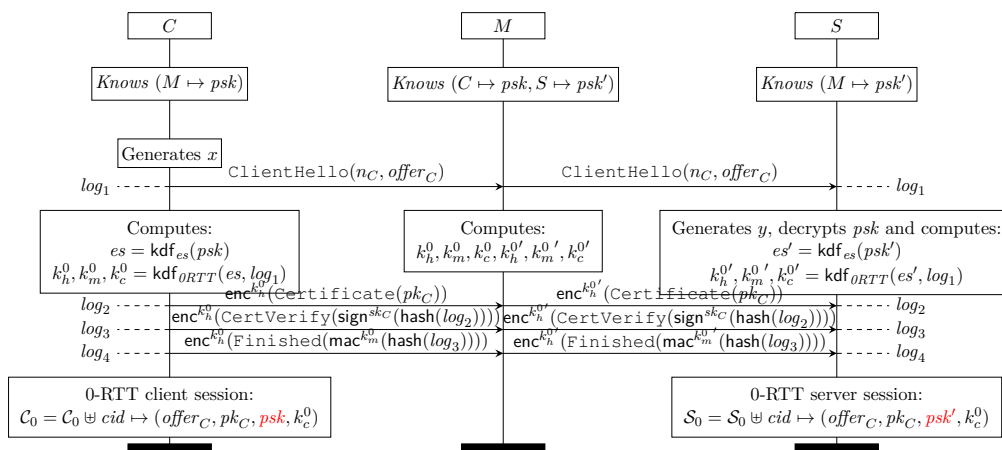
$C$

$M$

$S$

$Knows\ (M \mapsto psk)$

$Knows\ (C \mapsto psk, S \mapsto psk')$

$Knows\ (M \mapsto psk')$

Generates $x$

$log_1$

$\texttt{ClientHello}(n_C, offer_C)$

$\texttt{ClientHello}(n_C, offer_C)$

$log_1$

Computes:
$es = \mathsf{kdf}_{es}(psk)$
$k_h^0, k_m^0, k_c^0 = \mathsf{kdf}_{0RTT}(es, log_1)$

Computes:
$k_h^0, k_m^0, k_c^0, k_h^{0\prime}, k_m^{0\prime}, k_c^{0\prime}$

Generates $y$, decrypts $psk$ and computes:
$es' = \mathsf{kdf}_{es}(psk')$
$k_h^{0\prime}, k_m^{0\prime}, k_c^{0\prime} = \mathsf{kdf}_{0RTT}(es', log_1)$

$log_2$

$\mathsf{enc}^{k_h^0}(\texttt{Certificate}(pk_C))$

$\mathsf{enc}^{k_h^{0\prime}}(\texttt{Certificate}(pk_C))$

$log_2$

$log_3$

$\mathsf{enc}^{k_h^0}(\texttt{CertVerify}(\mathsf{sign}^{sk_C}(\mathsf{hash}(log_2))))$

$\mathsf{enc}^{k_h^{0\prime}}(\texttt{CertVerify}(\mathsf{sign}^{sk_C}(\mathsf{hash}(log_2))))$

$log_3$

$log_4$

$\mathsf{enc}^{k_h^0}(\texttt{Finished}(\mathsf{mac}^{k_m^0}(\mathsf{hash}(log_3))))$

$\mathsf{enc}^{k_h^{0\prime}}(\texttt{Finished}(\mathsf{mac}^{k_m^{0\prime}}(\mathsf{hash}(log_3))))$

$log_4$

0-RTT client session:
$\mathcal{C}_0 = \mathcal{C}_0 \uplus cid \mapsto (offer_C, pk_C, psk, k_c^0)$

0-RTT server session:
$\mathcal{S}_0 = \mathcal{S}_0 \uplus cid \mapsto (offer_C, pk_C, psk', k_c^0)$